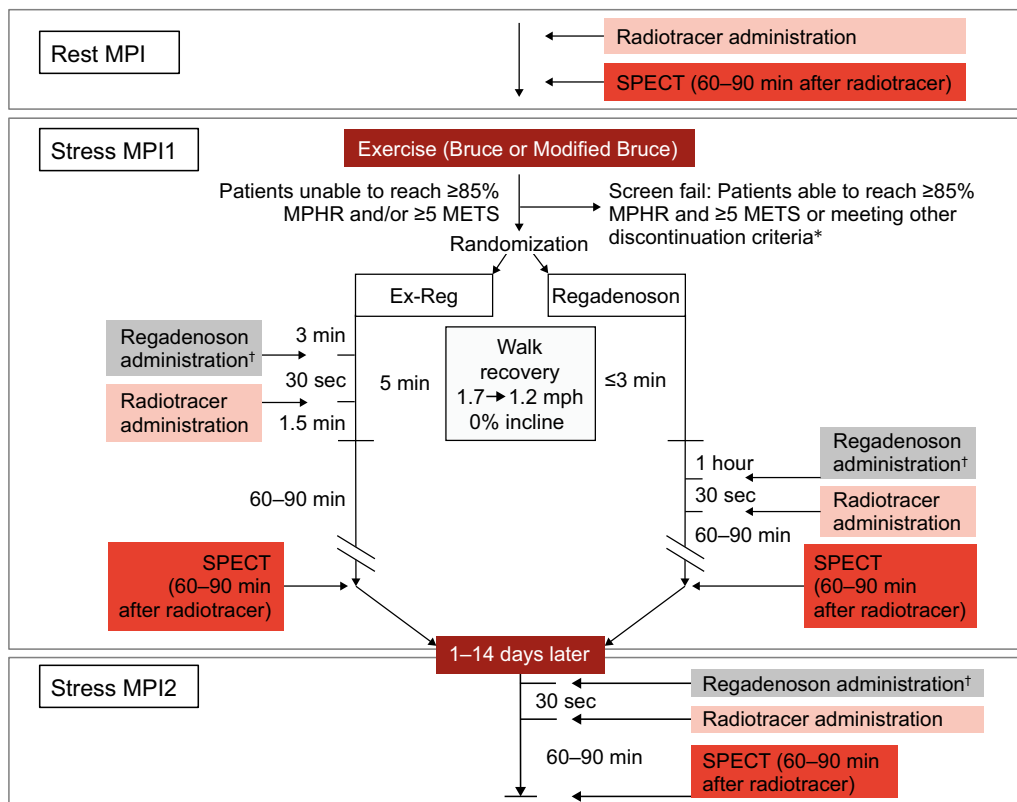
Rest MPI

Radiotracer administration

SPECT (60–90 min after radiotracer)

Stress MPI1

Exercise (Bruce or Modified Bruce)

Patients unable to reach ≥85% MPHR and/or ≥5 METS

Screen fail: Patients able to reach ≥85% MPHR and ≥5 METS or meeting other discontinuation criteria*

Randomization

Ex-Reg

Regadenoson

Regadenoson administration†

3 min

30 sec

Radiotracer administration

1.5 min

5 min

Walk recovery 1.7→1.2 mph 0% incline

≤3 min

60–90 min

Regadenoson administration†

1 hour

30 sec

Radiotracer administration

60–90 min

SPECT (60–90 min after radiotracer)

SPECT (60–90 min after radiotracer)

1–14 days later

Stress MPI2

Regadenoson administration†

30 sec

Radiotracer administration

60–90 min

SPECT (60–90 min after radiotracer)